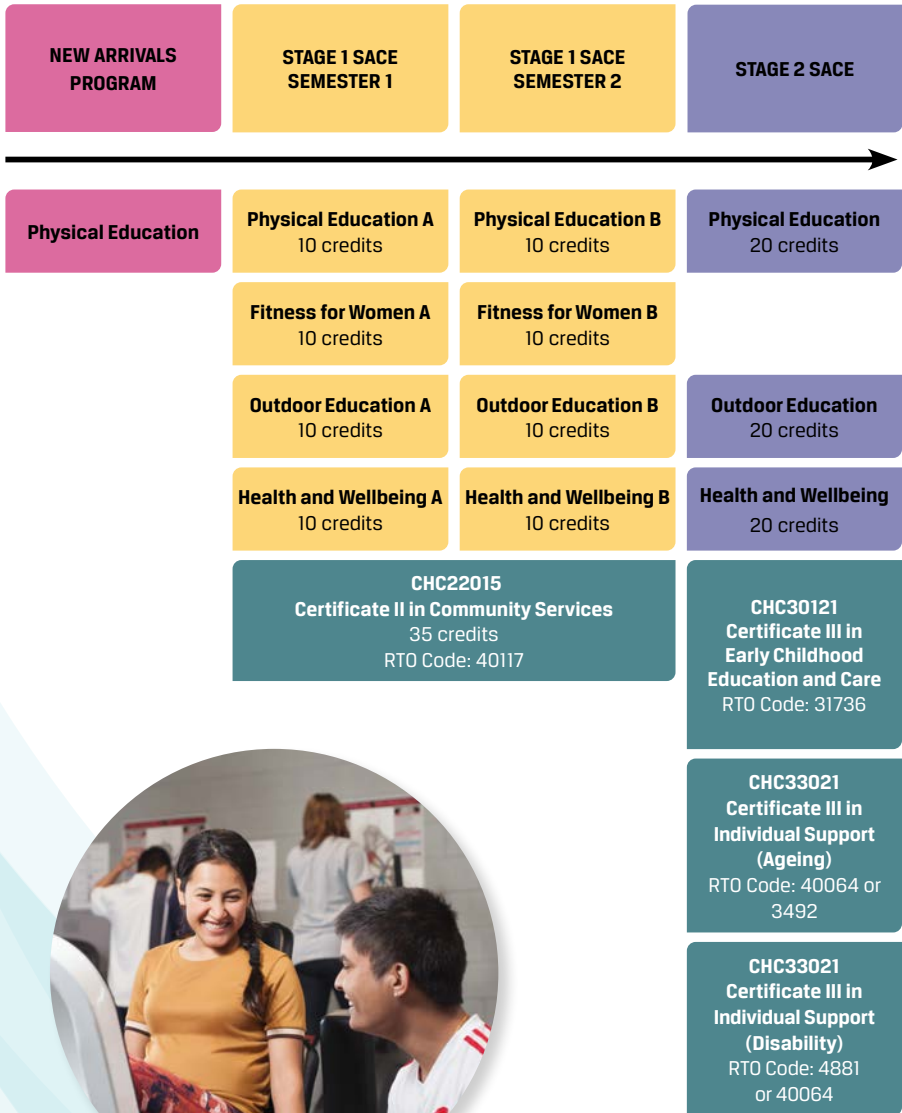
| NEW ARRIVALS PROGRAM | STAGE 1 SACE SEMESTER 1 | STAGE 1 SACE SEMESTER 2 | STAGE 2 SACE |
|---|---|---|---|
| Physical Education | Physical Education A 10 credits | Physical Education B 10 credits | Physical Education 20 credits |
| | Fitness for Women A 10 credits | Fitness for Women B 10 credits | |
| | Outdoor Education A 10 credits | Outdoor Education B 10 credits | Outdoor Education 20 credits |
| | Health and Wellbeing A 10 credits | Health and Wellbeing B 10 credits | Health and Wellbeing 20 credits |
| | CHC22015 Certificate II in Community Services 35 credits RTO Code: 40117 | | CHC30121 Certificate III in Early Childhood Education and Care RTO Code: 31736 |
| | | | CHC33021 Certificate III in Individual Support (Ageing) RTO Code: 40064 or 3492 |
| | | | CHC33021 Certificate III in Individual Support (Disability) RTO Code: 4881 or 40064 |